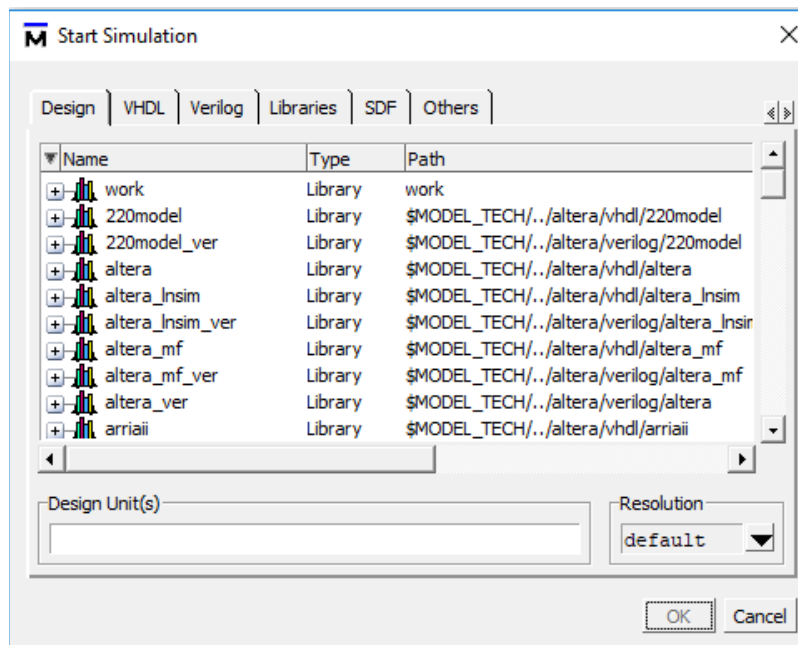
Start Simulation

Design | VHDL | Verilog | Libraries | SDF | Others

| Name | Type | Path |
|---|---|---|
| work | Library | work |
| 220model | Library | $MODEL_TECH/../altera/vhdl/220model |
| 220model_ver | Library | $MODEL_TECH/../altera/verilog/220model |
| altera | Library | $MODEL_TECH/../altera/vhdl/altera |
| altera_lnsim | Library | $MODEL_TECH/../altera/vhdl/altera_lnsim |
| altera_lnsim_ver | Library | $MODEL_TECH/../altera/verilog/altera_lnsir |
| altera_mf | Library | $MODEL_TECH/../altera/vhdl/altera_mf |
| altera_mf_ver | Library | $MODEL_TECH/../altera/verilog/altera_mf |
| altera_ver | Library | $MODEL_TECH/../altera/verilog/altera |
| arriaii | Library | $MODEL_TECH/../altera/vhdl/arriaii |

Design Unit(s)

Resolution
default

OK
Cancel